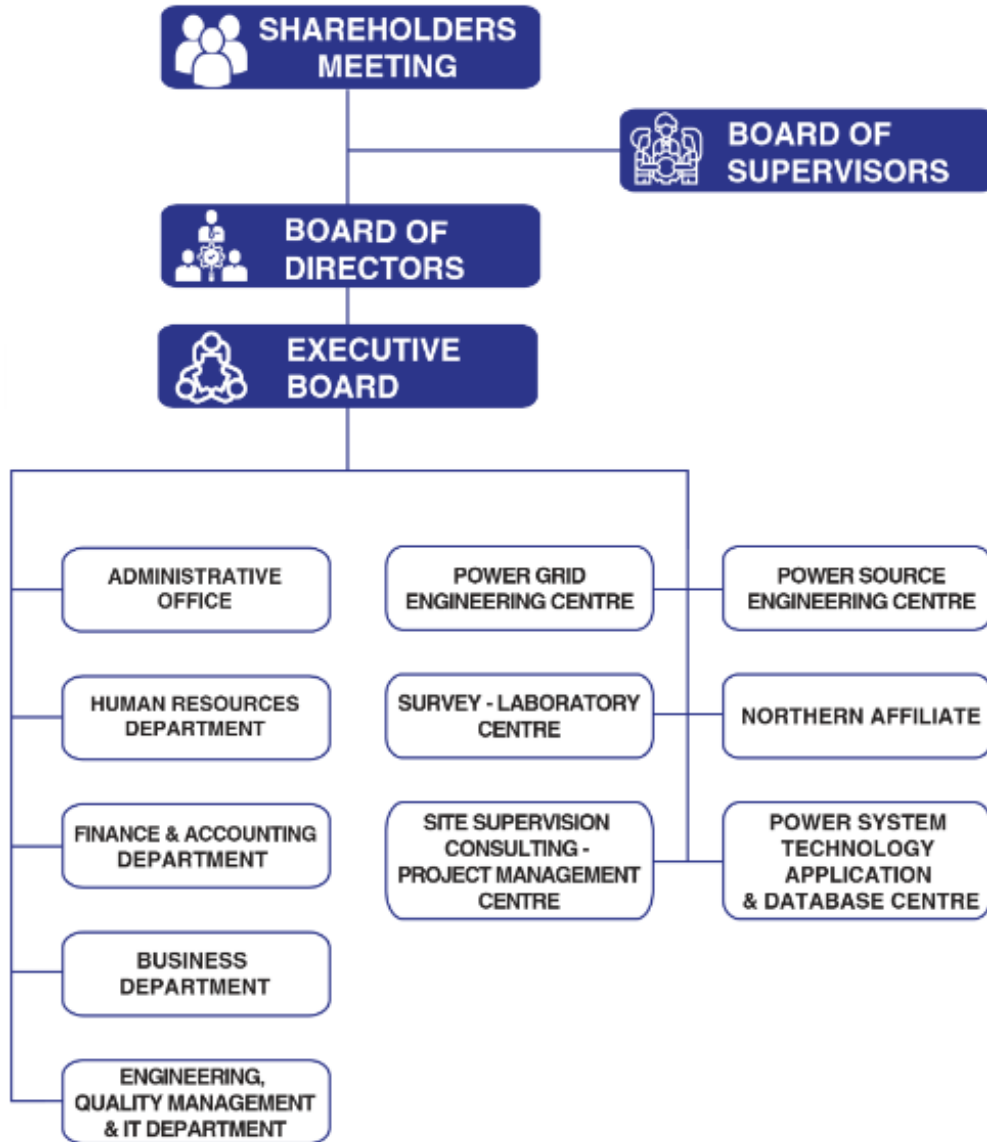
SHAREHOLDERS MEETING

BOARD OF SUPERVISORS

BOARD OF DIRECTORS

EXECUTIVE BOARD

ADMINISTRATIVE OFFICE

HUMAN RESOURCES DEPARTMENT

FINANCE & ACCOUNTING DEPARTMENT

BUSINESS DEPARTMENT

ENGINEERING, QUALITY MANAGEMENT & IT DEPARTMENT

POWER GRID ENGINEERING CENTRE

POWER SOURCE ENGINEERING CENTRE

SURVEY - LABORATORY CENTRE

NORTHERN AFFILIATE

SITE SUPERVISION CONSULTING - PROJECT MANAGEMENT CENTRE

POWER SYSTEM TECHNOLOGY APPLICATION & DATABASE CENTRE